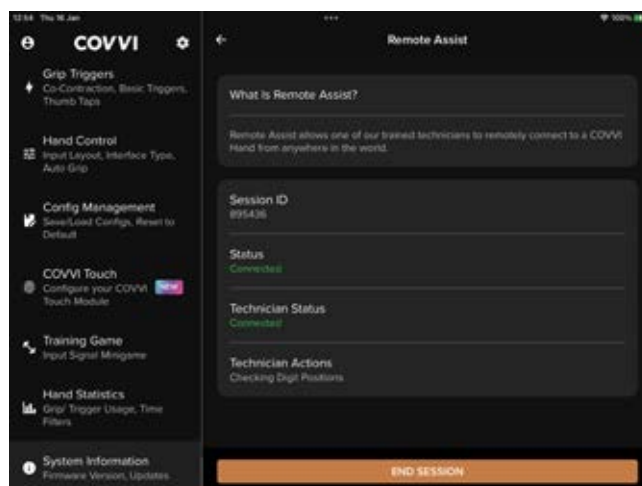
12:54 Thu 16 Jan

100%

COVVI

Grip Triggers
Co-Contraction, Basic Triggers, Thumb Taps

Hand Control
Input Layout, Interface Type, Auto Grip

Config Management
Save/Load Configs, Reset to Default

COVVI Touch
Configure your COVVI Touch Module
New

Training Game
Input Signal Minigame

Hand Statistics
Grip/ Trigger Usage, Time Filters

System Information
Firmware Version, Updates

Remote Assist

What Is Remote Assist?

Remote Assist allows one of our trained technicians to remotely connect to a COVVI Hand from anywhere in the world.

Session ID
895436

Status
Connected

Technician Status
Connected

Technician Actions
Checking Digit Positions

END SESSION